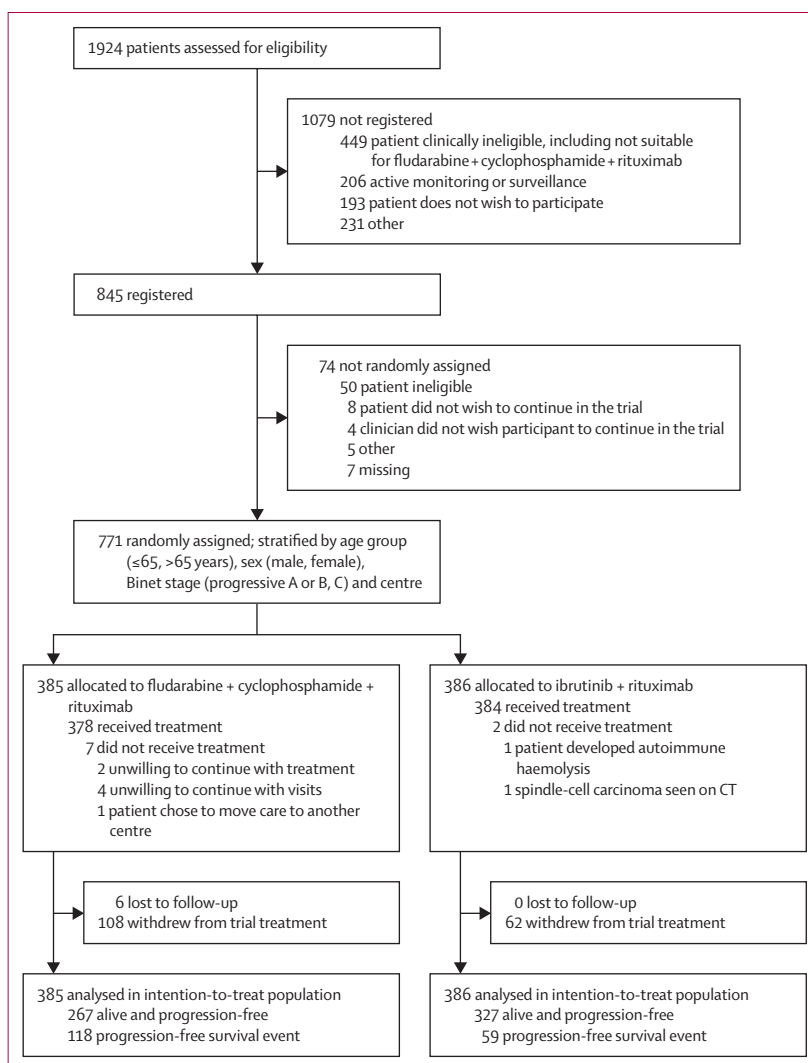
1924 patients assessed for eligibility

1079 not registered
449 patient clinically ineligible, including not suitable for fludarabine + cyclophosphamide + rituximab
206 active monitoring or surveillance
193 patient does not wish to participate
231 other

845 registered

74 not randomly assigned
50 patient ineligible
8 patient did not wish to continue in the trial
4 clinician did not wish participant to continue in the trial
5 other
7 missing

771 randomly assigned; stratified by age group (≤65, >65 years), sex (male, female), Binet stage (progressive A or B, C) and centre

385 allocated to fludarabine + cyclophosphamide + rituximab
378 received treatment
7 did not receive treatment
2 unwilling to continue with treatment
4 unwilling to continue with visits
1 patient chose to move care to another centre

386 allocated to ibrutinib + rituximab
384 received treatment
2 did not receive treatment
1 patient developed autoimmune haemolysis
1 spindle-cell carcinoma seen on CT

6 lost to follow-up
108 withdrew from trial treatment

0 lost to follow-up
62 withdrew from trial treatment

385 analysed in intention-to-treat population
267 alive and progression-free
118 progression-free survival event

386 analysed in intention-to-treat population
327 alive and progression-free
59 progression-free survival event